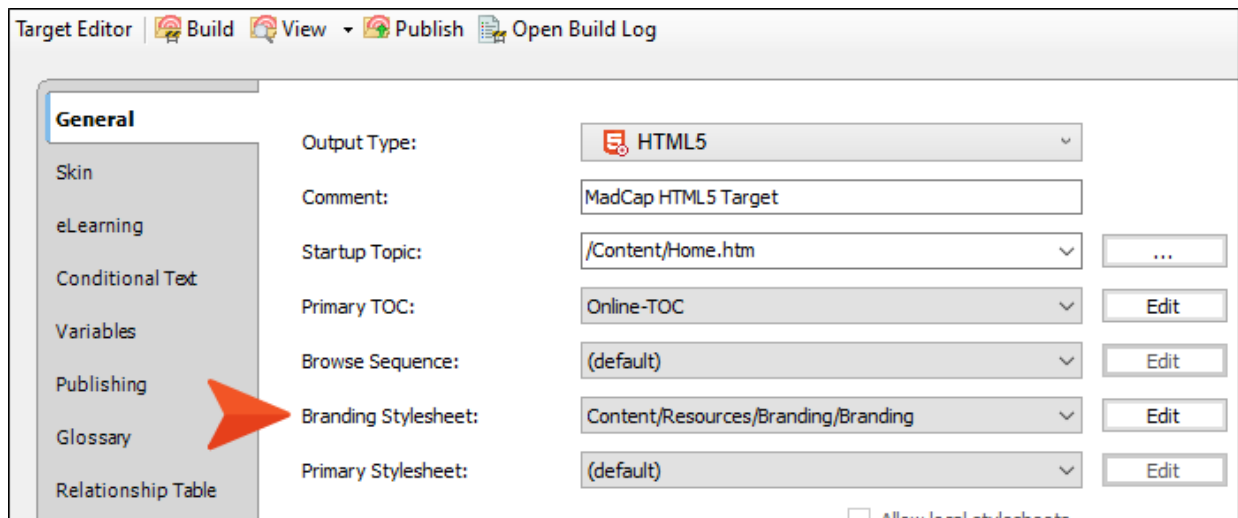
Target Editor | Build View ▾ Publish Open Build Log

General
Skin
eLearning
Conditional Text
Variables
Publishing
Glossary
Relationship Table

Output Type: HTML5
Comment: MadCap HTML5 Target
Startup Topic: /Content/Home.htm ...
Primary TOC: Online-TOC Edit
Browse Sequence: (default) Edit
Branding Stylesheet: Content/Resources/Branding/Branding Edit
Primary Stylesheet: (default) Edit
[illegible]